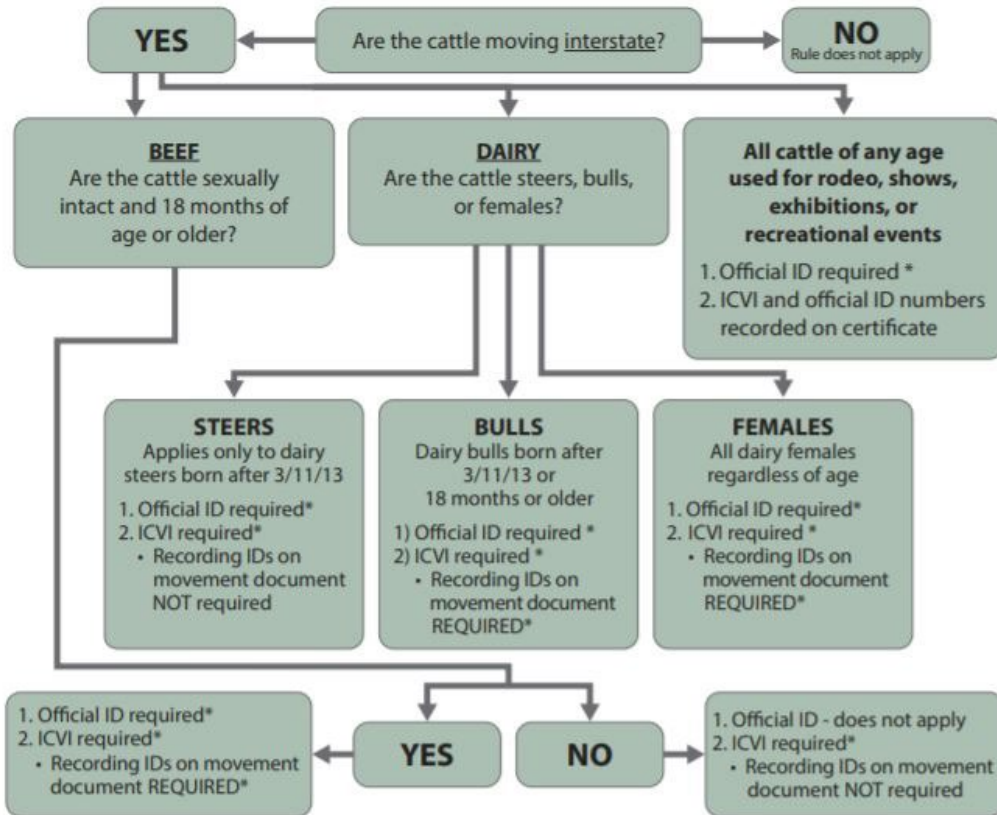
YES

Are the cattle moving interstate?

NO
Rule does not apply

BEEF
Are the cattle sexually intact and 18 months of age or older?

DAIRY
Are the cattle steers, bulls, or females?

All cattle of any age used for rodeo, shows, exhibitions, or recreational events
1. Official ID required *
2. ICVI and official ID numbers recorded on certificate

STEERS
Applies only to dairy steers born after 3/11/13
1. Official ID required*
2. ICVI required*
• Recording IDs on movement document NOT required

BULLS
Dairy bulls born after 3/11/13 or 18 months or older
1) Official ID required *
2) ICVI required *
• Recording IDs on movement document REQUIRED*

FEMALES
All dairy females regardless of age
1. Official ID required*
2. ICVI required *
• Recording IDs on movement document REQUIRED*

1. Official ID required*
2. ICVI required*
• Recording IDs on movement document REQUIRED*

YES

NO

1. Official ID - does not apply
2. ICVI required*
• Recording IDs on movement document NOT required